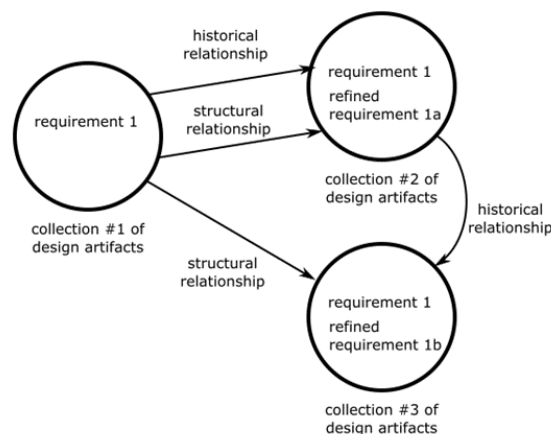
historical relationship

structural relationship

requirement 1

collection #1 of design artifacts

requirement 1

refined requirement 1a

collection #2 of design artifacts

historical relationship

structural relationship

requirement 1

refined requirement 1b

collection #3 of design artifacts